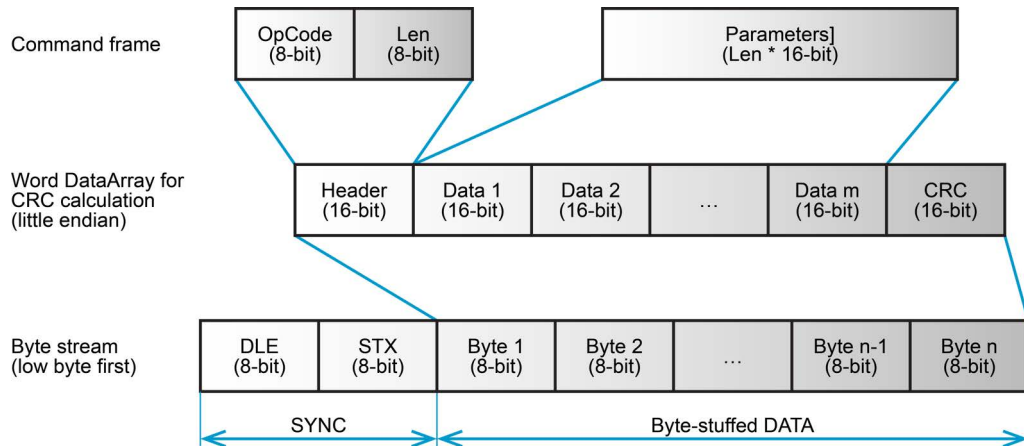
Command frame

OpCode (8-bit)

Len (8-bit)

Parameters] (Len * 16-bit)

Word DataArray for CRC calculation (little endian)

Header (16-bit)

Data 1 (16-bit)

Data 2 (16-bit)

...

Data m (16-bit)

CRC (16-bit)

Byte stream (low byte first)

DLE (8-bit)

STX (8-bit)

Byte 1 (8-bit)

Byte 2 (8-bit)

...

Byte n-1 (8-bit)

Byte n (8-bit)

SYNC

Byte-stuffed DATA